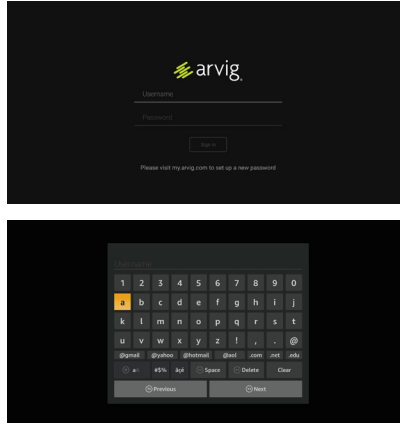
arvig

Username

Password

Sign In

Please visit my.arvig.com to set up a new password

Username

| 1 | 2 | 3 | 4 | 5 | 6 | 7 | 8 | 9 | 0 |
|---|---|---|---|---|---|---|---|---|---|
| a | b | c | d | e | f | g | h | i | j |
| k | l | m | n | o | p | q | r | s | t |
| u | v | w | x | y | z | ! | , | . | @ |
| @gmail | @yahoo | @hotmail | @aol | .com | .net | .edu | | | |

aA #$% àçé Space Delete Clear

Previous Next